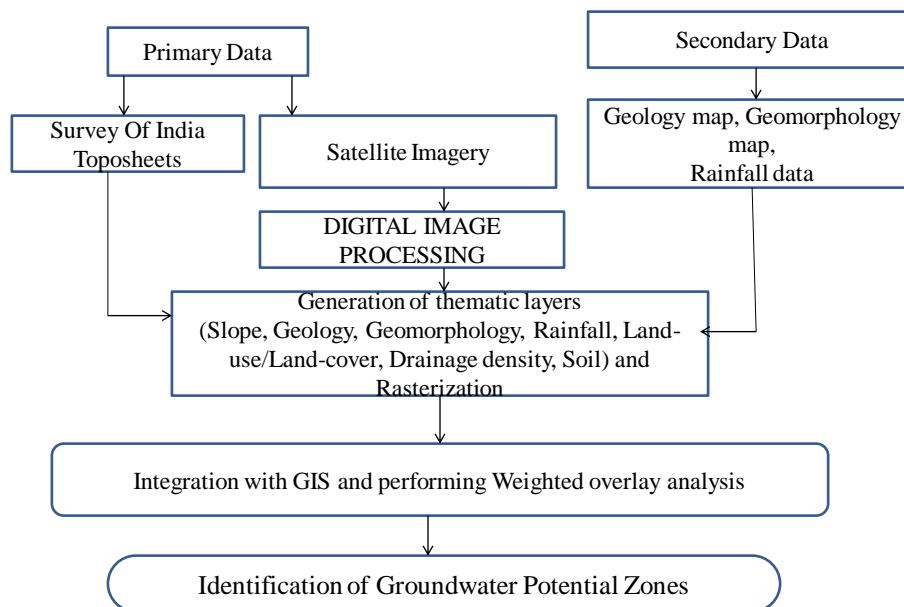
Primary Data

Survey Of India Toposheets

Satellite Imagery

DIGITAL IMAGE PROCESSING

Secondary Data

Geology map, Geomorphology map, Rainfall data

Generation of thematic layers (Slope, Geology, Geomorphology, Rainfall, Land-use/Land-cover, Drainage density, Soil) and Rasterization

Integration with GIS and performing Weighted overlay analysis

Identification of Groundwater Potential Zones